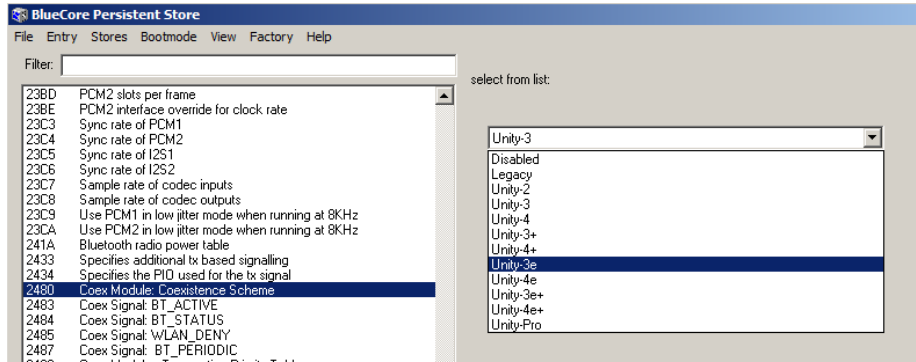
BlueCore Persistent Store

File Entry Stores Bootmode View Factory Help

Filter:

| | |
|---|---|
| 23BD | PCM2 slots per frame |
| 23BE | PCM2 interface override for clock rate |
| 23C3 | Sync rate of PCM1 |
| 23C4 | Sync rate of PCM2 |
| 23C5 | Sync rate of I2S1 |
| 23C6 | Sync rate of I2S2 |
| 23C7 | Sample rate of codec inputs |
| 23C8 | Sample rate of codec outputs |
| 23C9 | Use PCM1 in low jitter mode when running at 8KHz |
| 23CA | Use PCM2 in low jitter mode when running at 8KHz |
| 241A | Bluetooth radio power table |
| 2433 | Specifies additional tx based signalling |
| 2434 | Specifies the PIO used for the tx signal |
| 2480 | Coex Module: Coexistence Scheme |
| 2483 | Coex Signal: BT_ACTIVE |
| 2484 | Coex Signal: BT_STATUS |
| 2485 | Coex Signal: WLAN_DENY |
| 2487 | Coex Signal: BT_PERIODIC |

select from list:

Unity-3

Disabled
Legacy
Unity-2
Unity-3
Unity-4
Unity-3+
Unity-4+
Unity-3e
Unity-4e
Unity-3e+
Unity-4e+
Unity-Pro